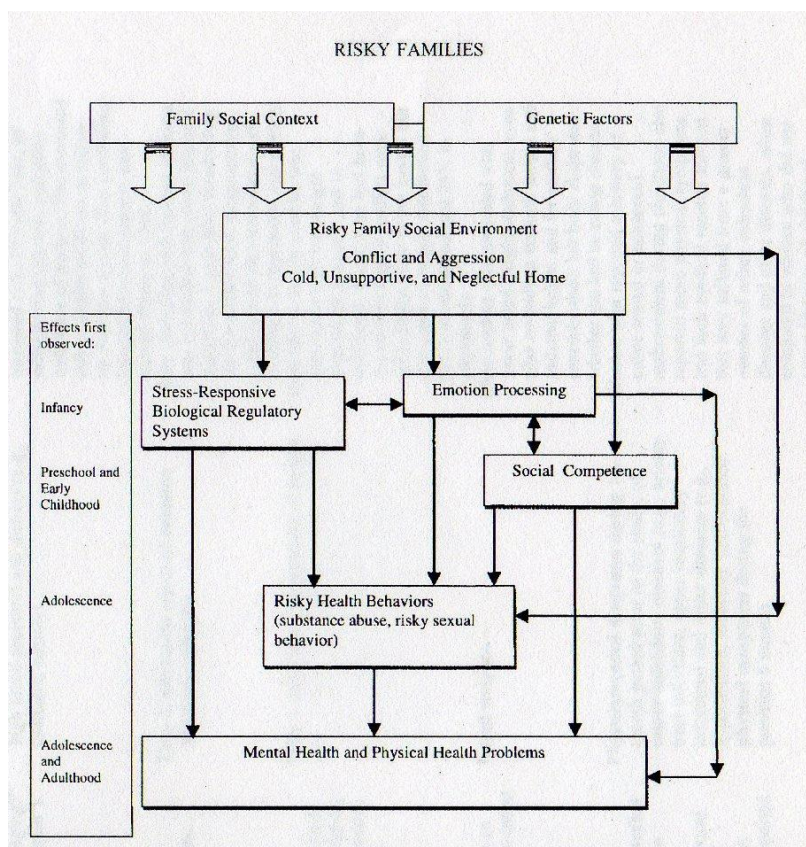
RISKY FAMILIES

Family Social Context

Genetic Factors

Risky Family Social Environment

Conflict and Aggression
Cold, Unsupportive, and Neglectful Home

Effects first observed:

Infancy

Preschool and Early Childhood

Adolescence

Adolescence and Adulthood

Stress-Responsive Biological Regulatory Systems

Emotion Processing

Social Competence

Risky Health Behaviors (substance abuse, risky sexual behavior)

Mental Health and Physical Health Problems